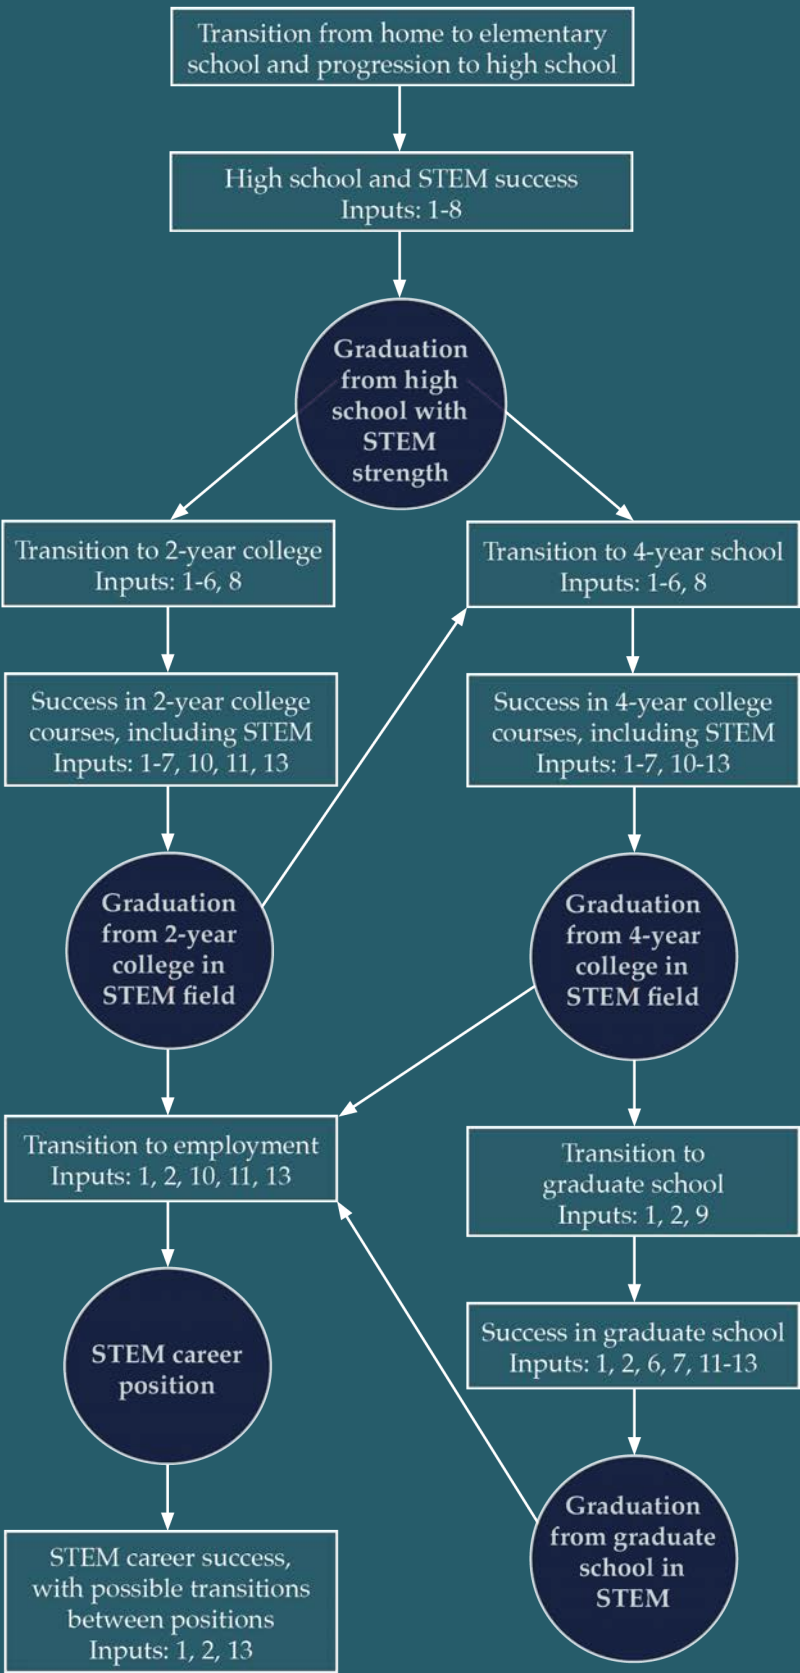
Transition from home to elementary school and progression to high school

High school and STEM success
Inputs: 1-8

Graduation from high school with STEM strength

Transition to 2-year college
Inputs: 1-6, 8

Success in 2-year college courses, including STEM
Inputs: 1-7, 10, 11, 13

Graduation from 2-year college in STEM field

Transition to 4-year school
Inputs: 1-6, 8

Success in 4-year college courses, including STEM
Inputs: 1-7, 10-13

Graduation from 4-year college in STEM field

Transition to employment
Inputs: 1, 2, 10, 11, 13

STEM career position

STEM career success, with possible transitions between positions
Inputs: 1, 2, 13

Transition to graduate school
Inputs: 1, 2, 9

Success in graduate school
Inputs: 1, 2, 6, 7, 11-13

Graduation from graduate school in STEM